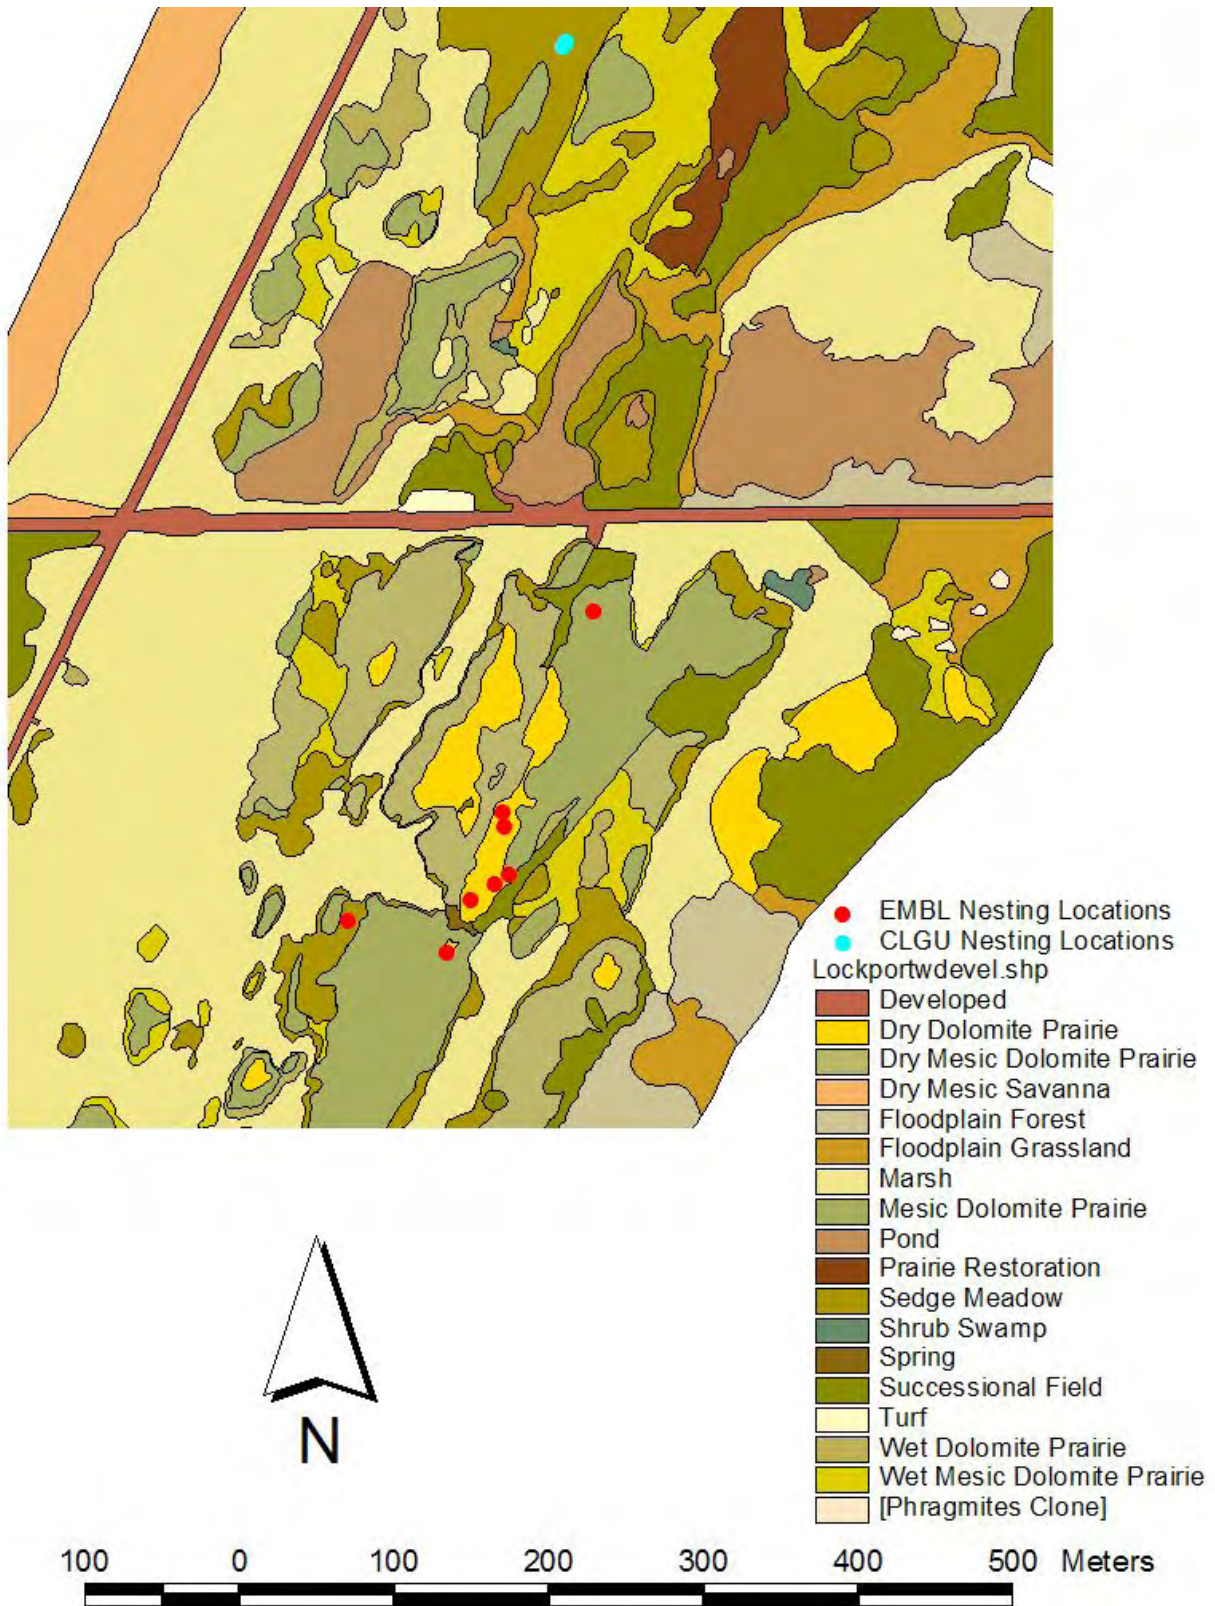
EMBL Nesting Locations
CLGU Nesting Locations
Lockportwdevel.shp
Developed
Dry Dolomite Prairie
Dry Mesic Dolomite Prairie
Dry Mesic Savanna
Floodplain Forest
Floodplain Grassland
Marsh
Mesic Dolomite Prairie
Pond
Prairie Restoration
Sedge Meadow
Shrub Swamp
Spring
Successional Field
Turf
Wet Dolomite Prairie
Wet Mesic Dolomite Prairie
[Phragmites Clone]

N

100 0 100 200 300 400 500 Meters